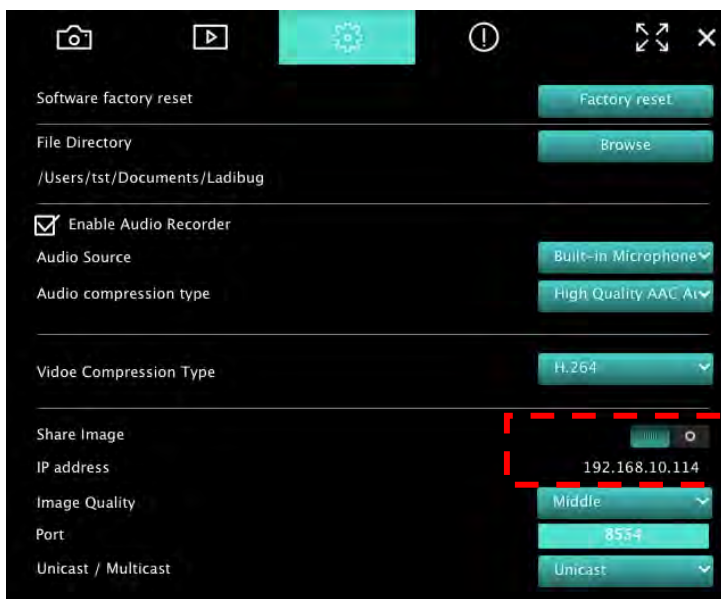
Software factory reset
Factory reset

File Directory
Browse
/Users/tst/Documents/Ladibug

Enable Audio Recorder
Audio Source
Built-in Microphone
Audio compression type
High Quality AAC Au

Vidoe Compression Type
H.264

Share Image
IP address
192.168.10.114
Image Quality
Middle
Port
8554
Unicast / Multicast
Unicast